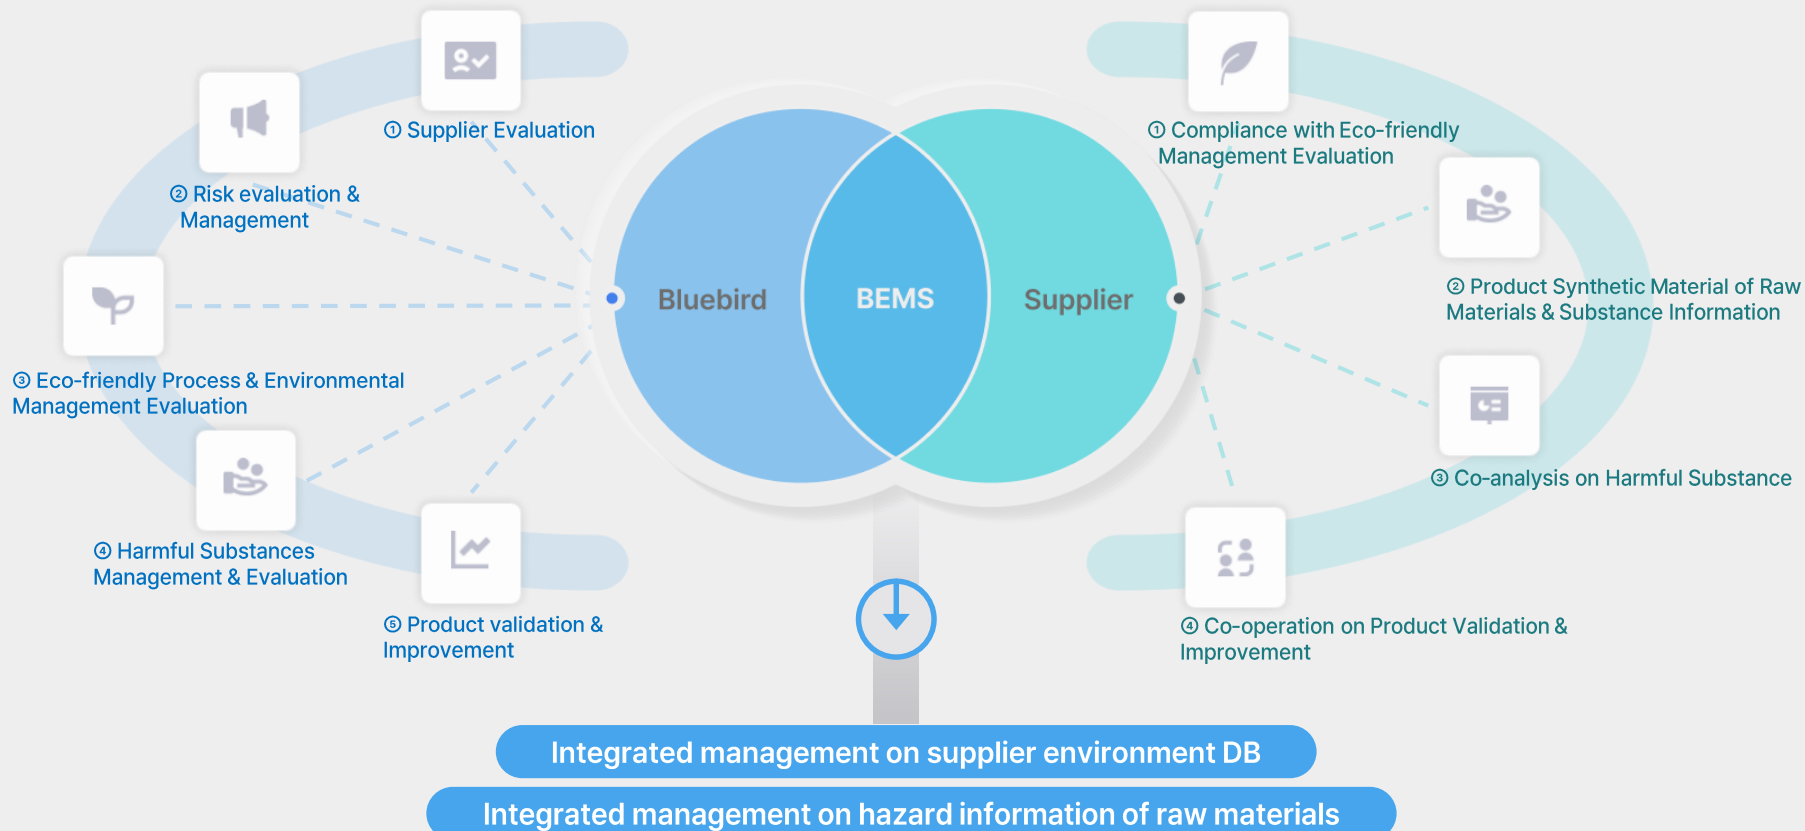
① Supplier Evaluation

② Risk evaluation & Management

③ Eco-friendly Process & Environmental Management Evaluation

④ Harmful Substances Management & Evaluation

⑤ Product validation & Improvement

Bluebird

BEMS

Supplier

① Compliance with Eco-friendly Management Evaluation

② Product Synthetic Material of Raw Materials & Substance Information

③ Co-analysis on Harmful Substance

④ Co-operation on Product Validation & Improvement

Integrated management on supplier environment DB

Integrated management on hazard information of raw materials